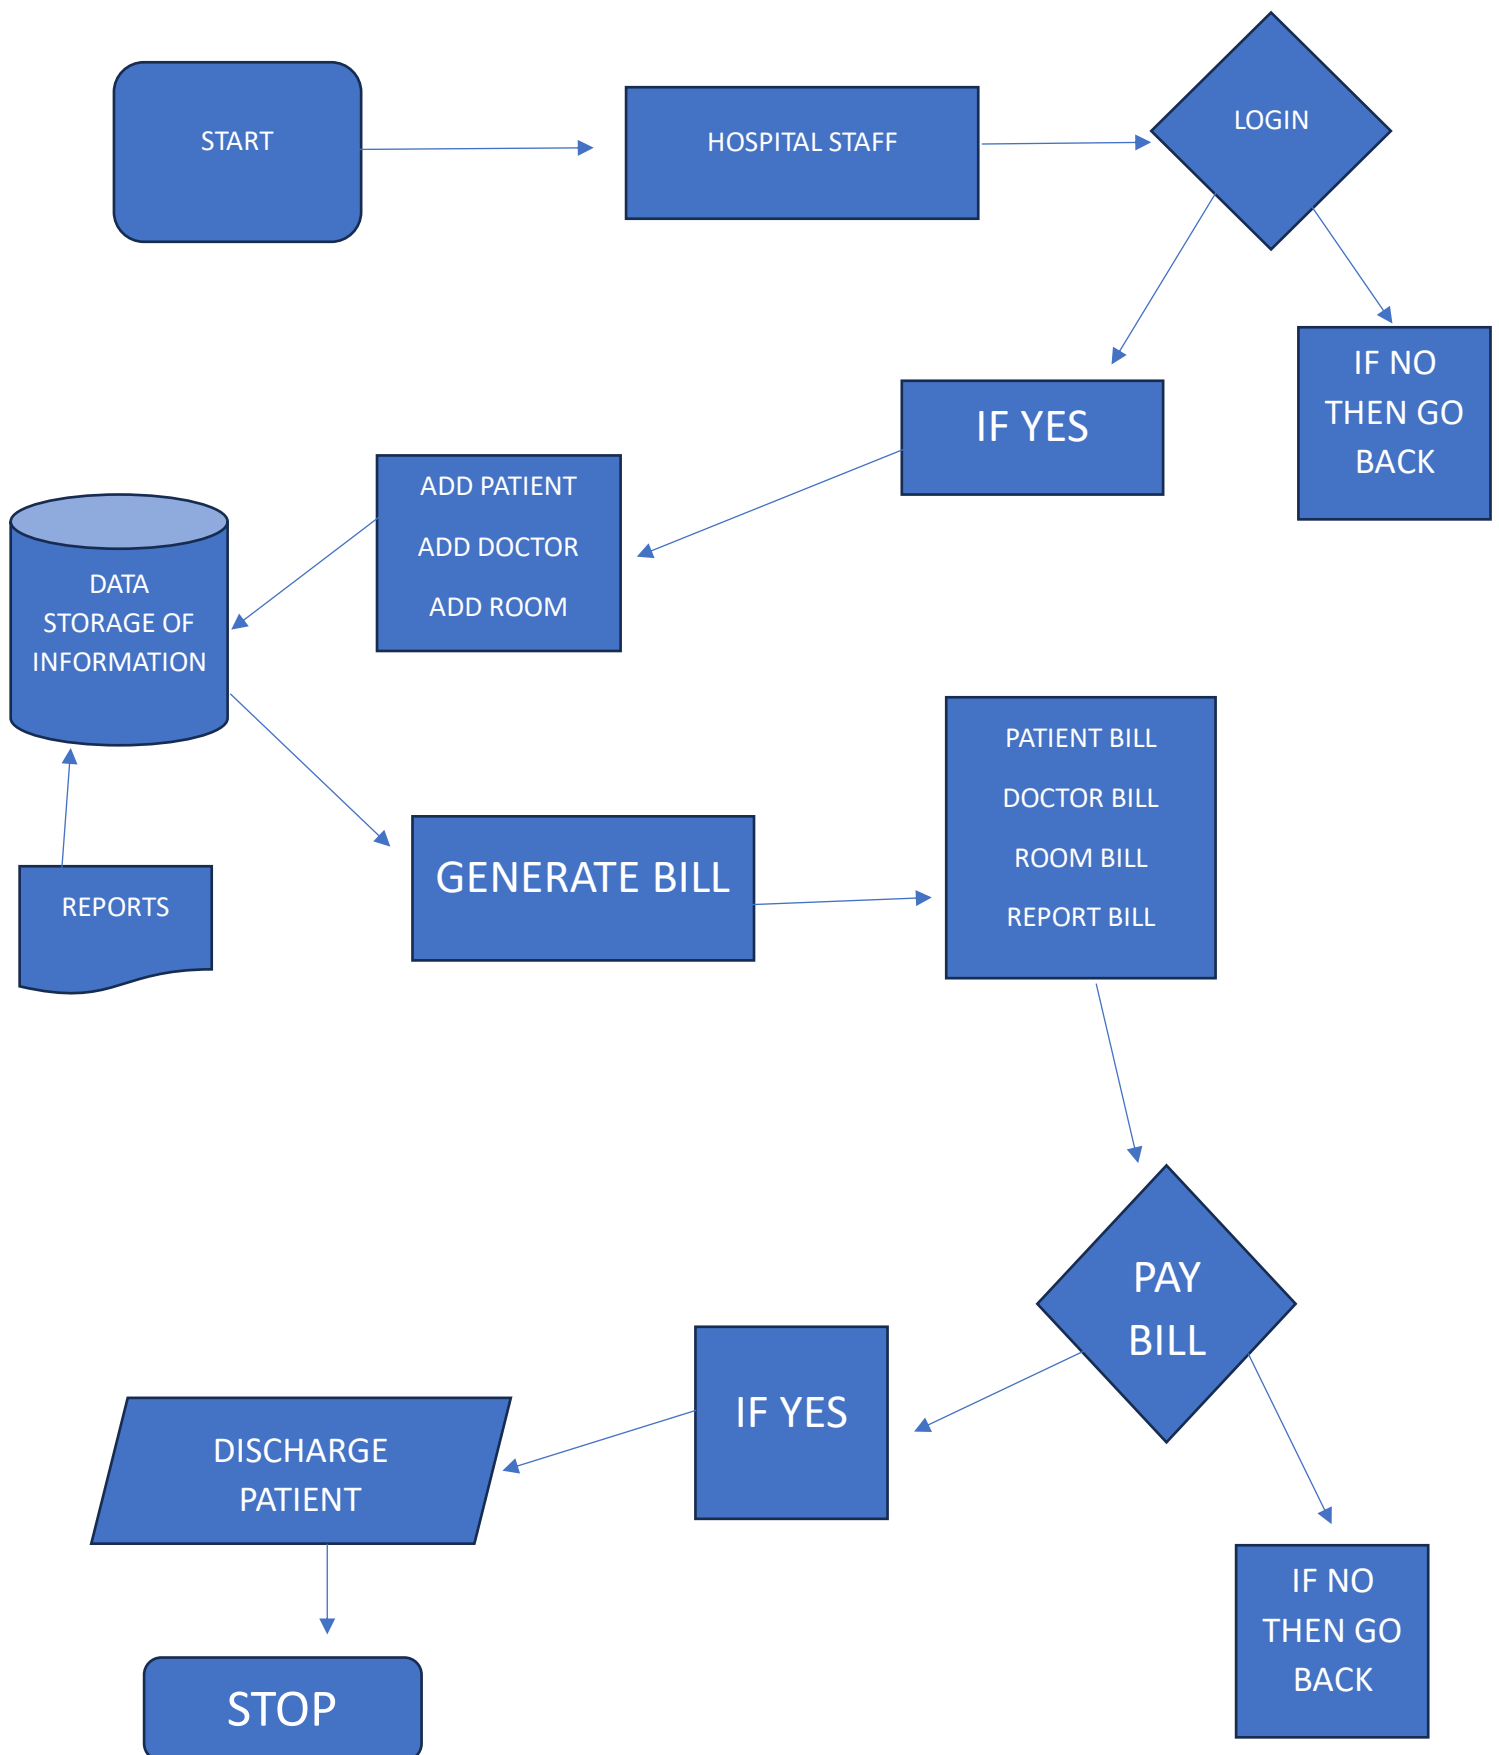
START

HOSPITAL STAFF

LOGIN

IF YES

IF NO THEN GO BACK

ADD PATIENT

ADD DOCTOR

ADD ROOM

DATA STORAGE OF INFORMATION

PATIENT BILL

DOCTOR BILL

ROOM BILL

REPORT BILL

GENERATE BILL

REPORTS

PAY BILL

IF YES

DISCHARGE PATIENT

IF NO THEN GO BACK

STOP